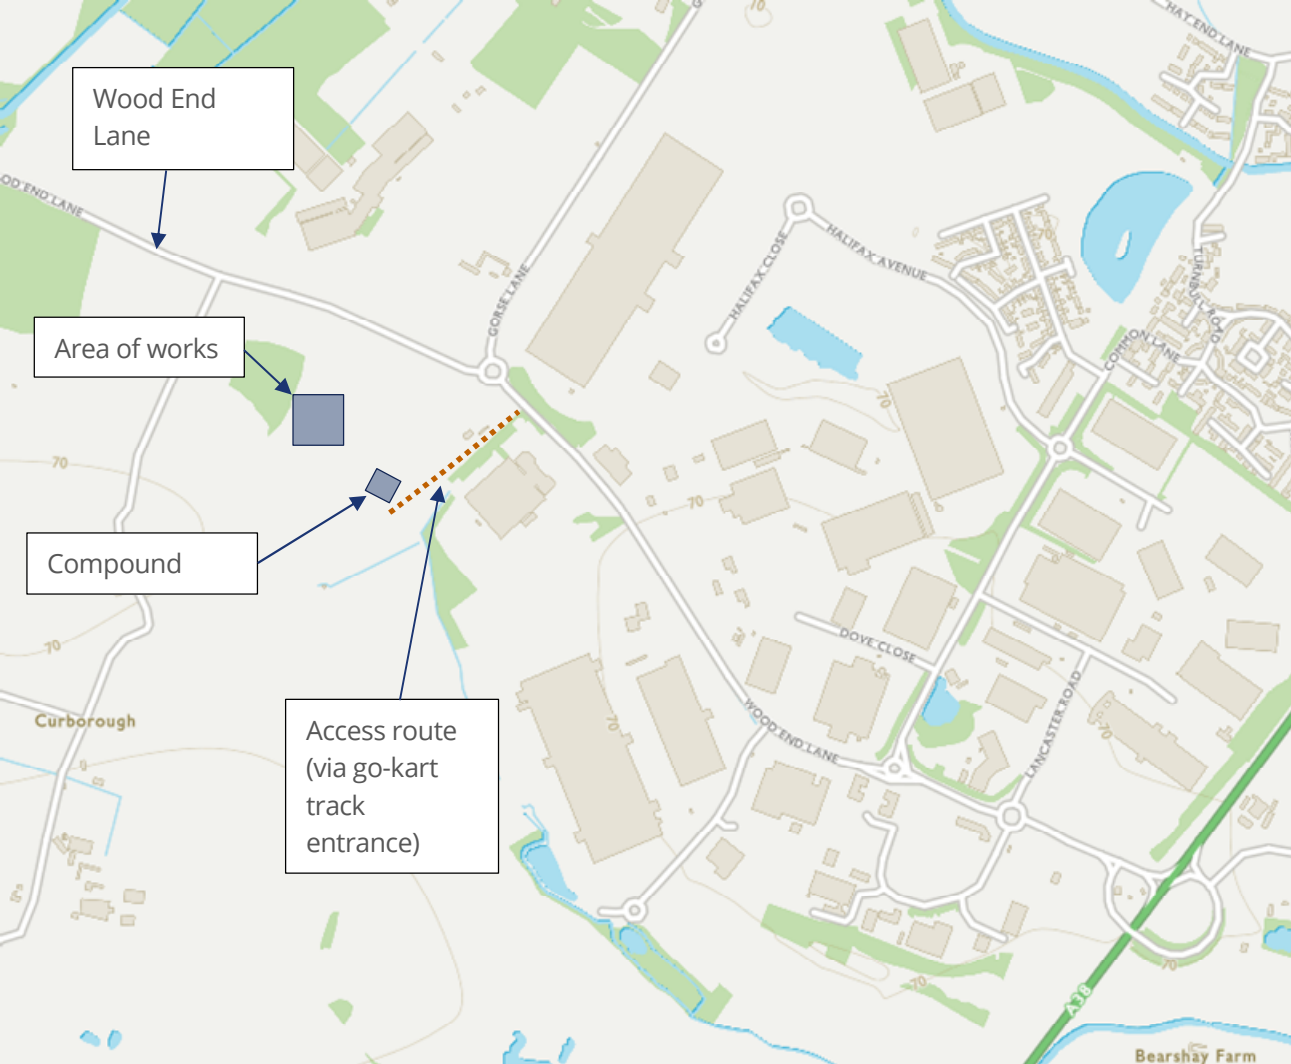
Wood End Lane

OD END LANE

Area of works

Compound

Access route (via go-kart track entrance)

GORSE LANE

HALIFAX CLOSE

HALIFAX AVENUE

HAY END LANE

TURNBULL ROAD

COMMON LANE

DOVE CLOSE

WOOD END LANE

LANCASTER ROAD

Curborough

Bearshay Farm

A38

70

70

70

70

70

70

70

70

70